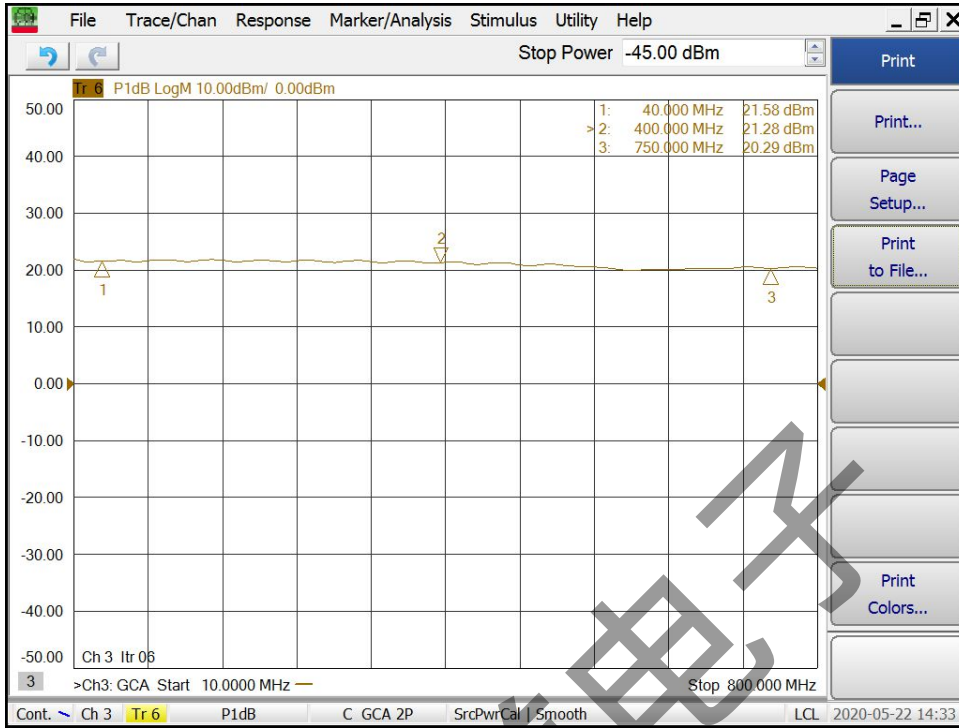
File Trace/Chan Response Marker/Analysis Stimulus Utility Help

Stop Power -45.00 dBm

Print

Tr 6 P1dB LogM 10.00dBm/ 0.00dBm

| | | |
|---|---|---|
| 1: | 40.000 MHz | 21.58 dBm |
| > 2: | 400.000 MHz | 21.28 dBm |
| 3: | 750.000 MHz | 20.29 dBm |

50.00
40.00
30.00
20.00
10.00
0.00
-10.00
-20.00
-30.00
-40.00
-50.00

1
2
3

Ch 3 Itr 06

3 >Ch3: GCA Start 10.0000 MHz Stop 800.000 MHz

Print...

Page Setup...

Print to File...

Print Colors...

Cont. Ch 3 Tr 6 P1dB C GCA 2P SrcPwrCal | Smooth LCL 2020-05-22 14:33